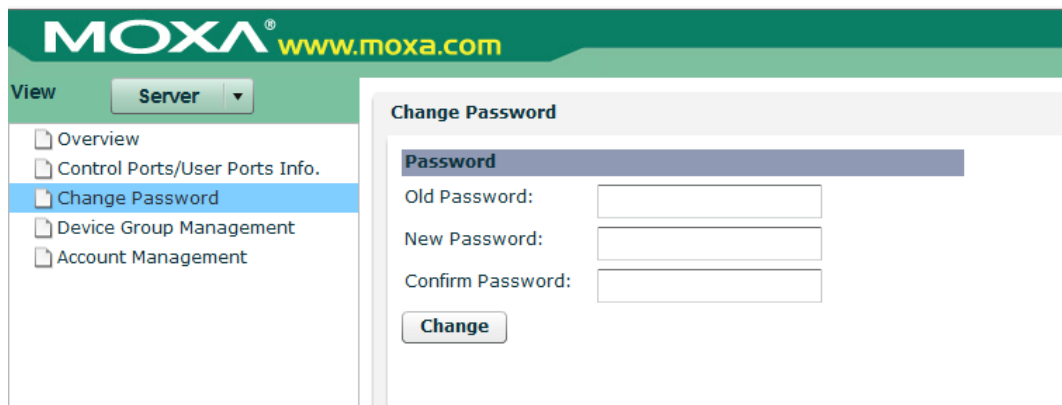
MOXA® www.moxa.com

View Server

Overview
Control Ports/User Ports Info.
Change Password
Device Group Management
Account Management

Change Password

Password
Old Password:
New Password:
Confirm Password:
Change